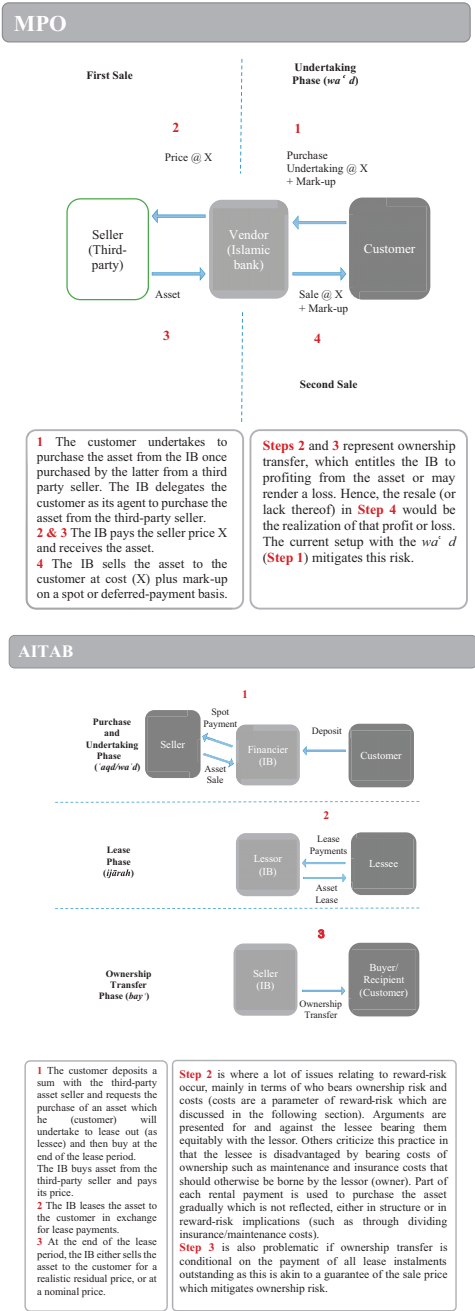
MPO

First Sale

Undertaking Phase (*waʿd*)

2

1

Price @ X

Purchase Undertaking @ X + Mark-up

Seller (Third-party)

Vendor (Islamic bank)

Customer

Asset

Sale @ X + Mark-up

3

4

Second Sale

**1** The customer undertakes to purchase the asset from the IB once purchased by the latter from a third party seller. The IB delegates the customer as its agent to purchase the asset from the third-party seller.
**2 & 3** The IB pays the seller price X and receives the asset.
**4** The IB sells the asset to the customer at cost (X) plus mark-up on a spot or deferred-payment basis.

**Steps 2** and **3** represent ownership transfer, which entitles the IB to profiting from the asset or may render a loss. Hence, the resale (or lack thereof) in **Step 4** would be the realization of that profit or loss. The current setup with the *waʿd* (**Step 1**) mitigates this risk.

AITAB

1

Purchase and Undertaking Phase (*ʿaqd/waʿd*)

Seller

Spot Payment

Asset Sale

Financier (IB)

Deposit

Customer

2

Lease Phase (*ijārah*)

Lessor (IB)

Lease Payments

Asset Lease

Lessee

3

Ownership Transfer Phase (*bayʿ*)

Seller (IB)

Ownership Transfer

Buyer/ Recipient (Customer)

**1** The customer deposits a sum with the third-party asset seller and requests the purchase of an asset which he (customer) will undertake to lease out (as lessee) and then buy at the end of the lease period.
The IB buys asset from the third-party seller and pays its price.
**2** The IB leases the asset to the customer in exchange for lease payments.
**3** At the end of the lease period, the IB either sells the asset to the customer for a realistic residual price, or at a nominal price.

**Step 2** is where a lot of issues relating to reward-risk occur, mainly in terms of who bears ownership risk and costs (costs are a parameter of reward-risk which are discussed in the following section). Arguments are presented for and against the lessee bearing them equitably with the lessor. Others criticize this practice in that the lessee is disadvantaged by bearing costs of ownership such as maintenance and insurance costs that should otherwise be borne by the lessor (owner). Part of each rental payment is used to purchase the asset gradually which is not reflected, either in structure or in reward-risk implications (such as through dividing insurance/maintenance costs).
**Step 3** is also problematic if ownership transfer is conditional on the payment of all lease instalments outstanding as this is akin to a guarantee of the sale price which mitigates ownership risk.